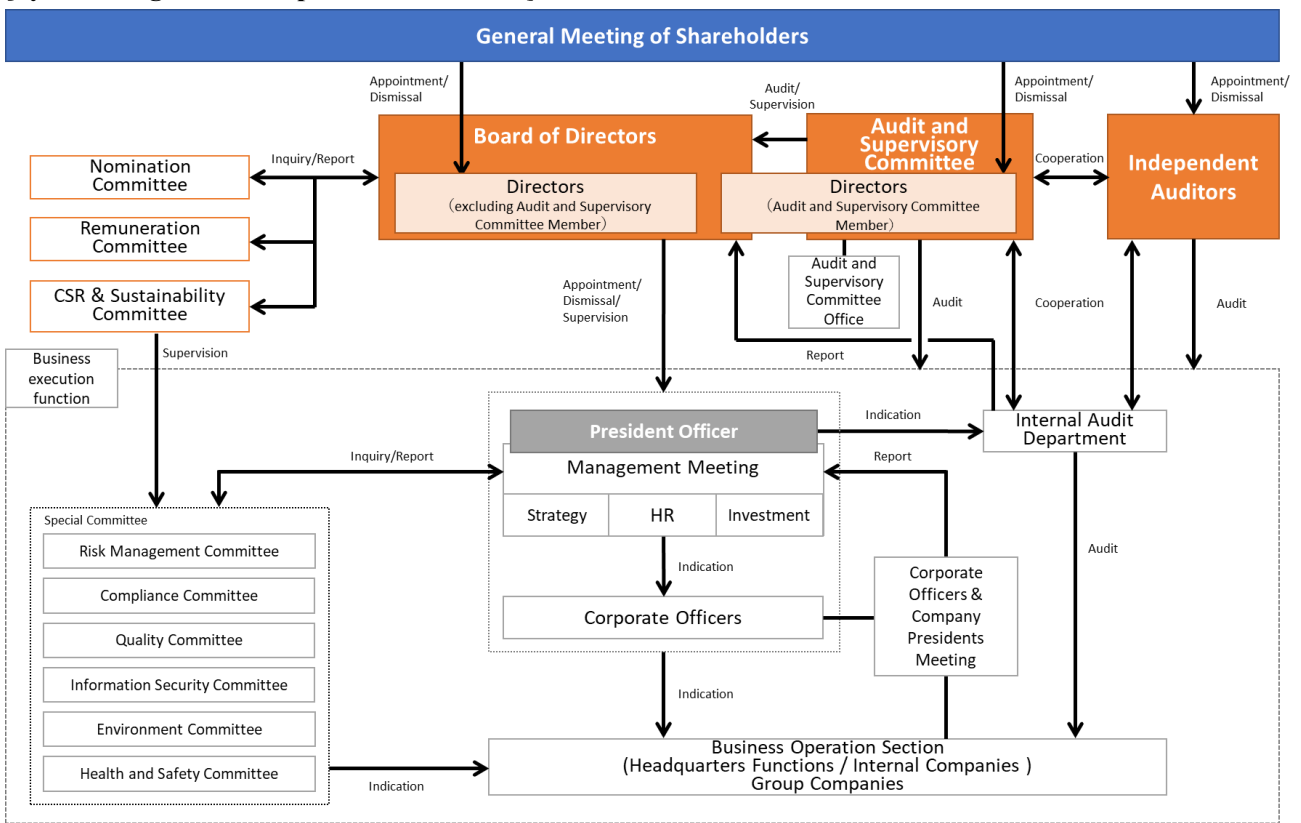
General Meeting of Shareholders

Appointment/ Dismissal

Audit/ Supervision

Appointment/ Dismissal

Appointment/ Dismissal

Board of Directors

Audit and Supervisory Committee

Independent Auditors

Nomination Committee

Inquiry/Report

Directors
（excluding Audit and Supervisory Committee Member）

Directors
（Audit and Supervisory Committee Member）

Cooperation

Remuneration Committee

CSR & Sustainability Committee

Appointment/ Dismissal/ Supervision

Audit and Supervisory Committee Office

Audit

Cooperation

Audit

Supervision

Report

Business execution function

President Officer

Indication

Internal Audit Department

Inquiry/Report

Management Meeting

Report

Strategy | HR | Investment

Special Committee

Risk Management Committee

Compliance Committee

Quality Committee

Information Security Committee

Environment Committee

Health and Safety Committee

Indication

Corporate Officers

Corporate Officers & Company Presidents Meeting

Audit

Indication

Business Operation Section
(Headquarters Functions / Internal Companies )
Group Companies

Indication